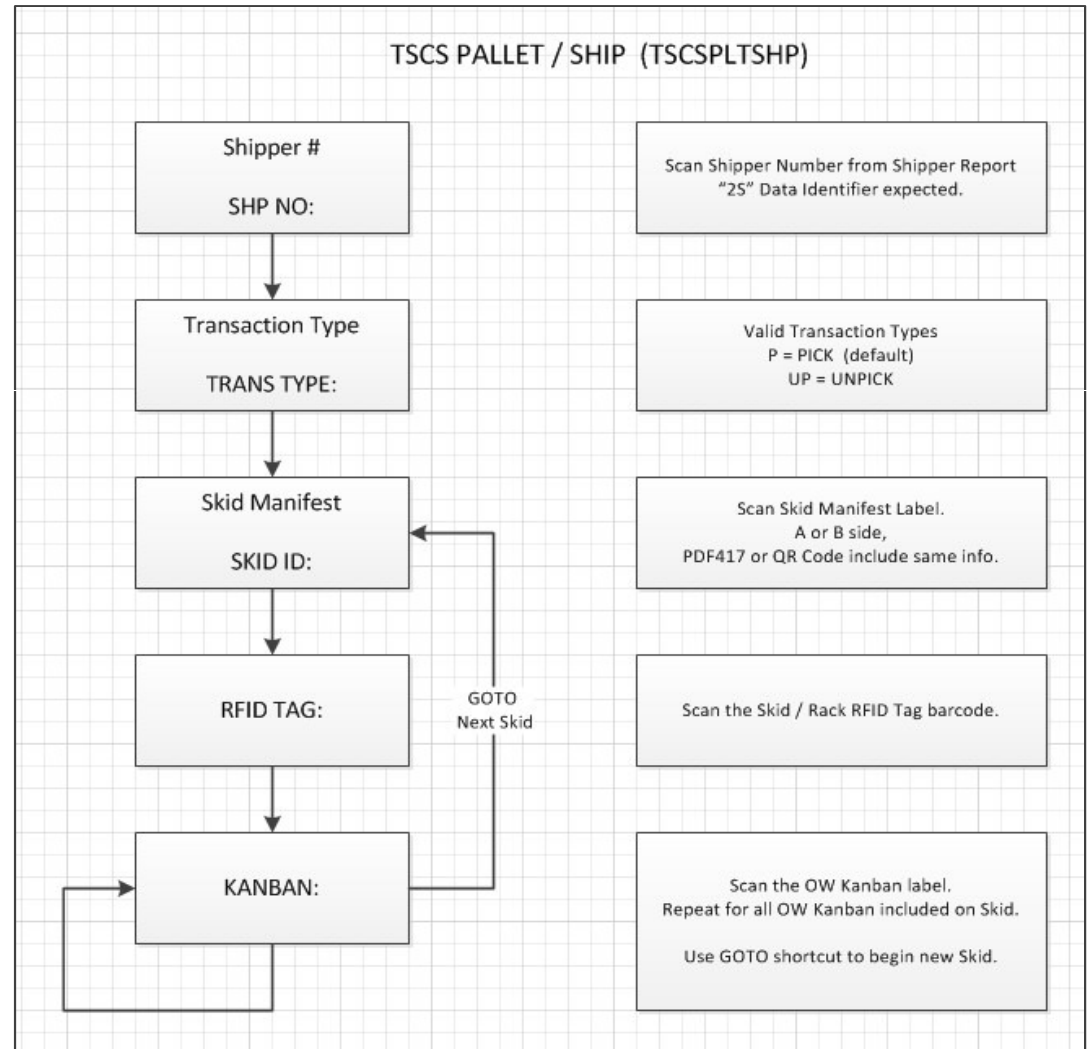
TSCS PALLET / SHIP (TSCSPLTSHP)

Shipper #

SHP NO:

Scan Shipper Number from Shipper Report "2S" Data Identifier expected.

Transaction Type

TRANS TYPE:

Valid Transaction Types
P = PICK (default)
UP = UNPICK

Skid Manifest

SKID ID:

Scan Skid Manifest Label.
A or B side,
PDF417 or QR Code include same info.

RFID TAG:

GOTO
Next Skid

Scan the Skid / Rack RFID Tag barcode.

KANBAN:

Scan the OW Kanban label.
Repeat for all OW Kanban included on Skid.

Use GOTO shortcut to begin new Skid.